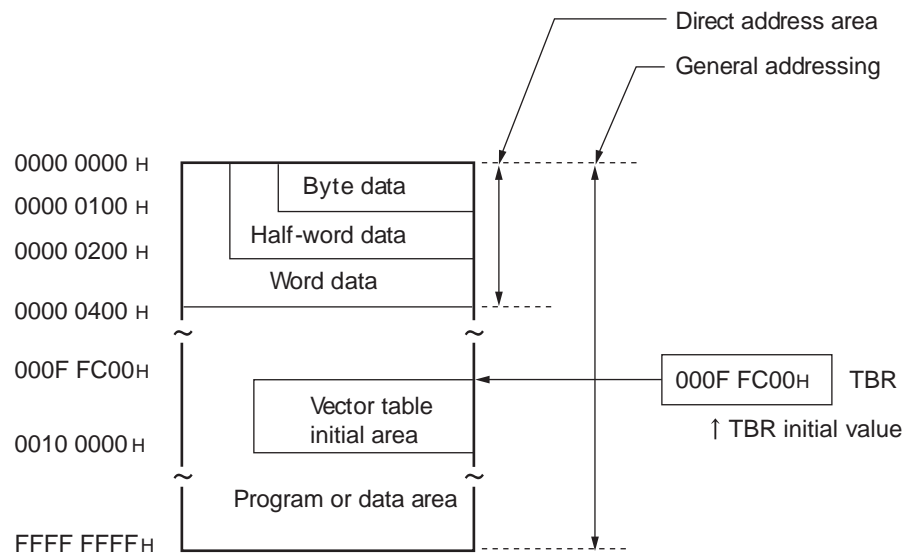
Direct address area

General addressing

0000 0000 H

Byte data

0000 0100 H

Half-word data

0000 0200 H

Word data

0000 0400 H

000F FC00H

000F FC00H

TBR

Vector table initial area

↑ TBR initial value

0010 0000 H

Program or data area

FFFF FFFFH